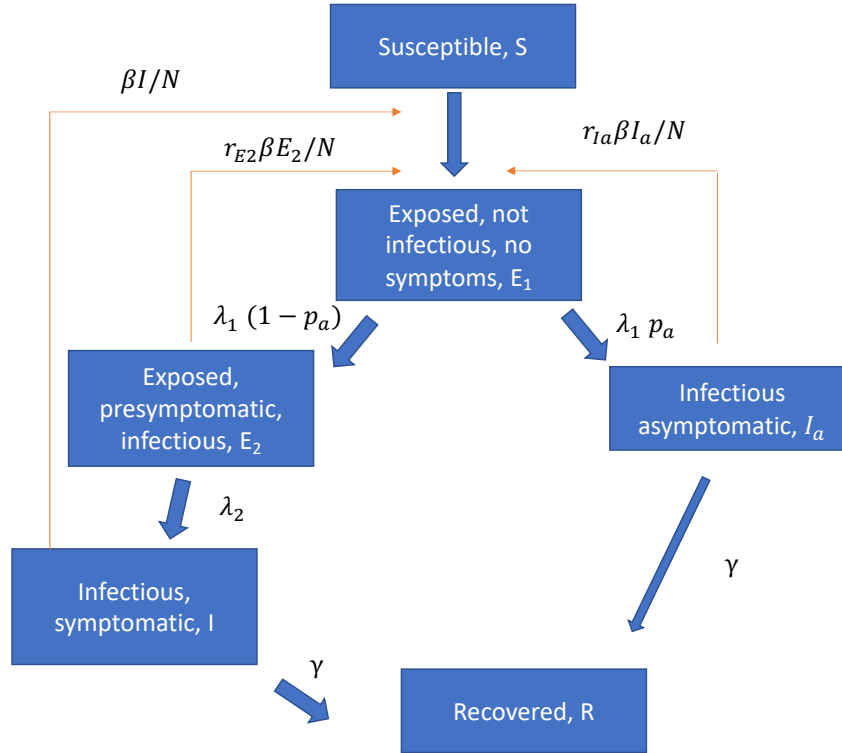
Susceptible, S

$\beta I/N$

$r_{E2}\beta E_2/N$

$r_{Ia}\beta I_a/N$

Exposed, not infectious, no symptoms, E$_1$

$\lambda_1\ (1-p_a)$

$\lambda_1\ p_a$

Exposed, presymptomatic, infectious, E$_2$

Infectious asymptomatic, $I_a$

$\lambda_2$

$\gamma$

Infectious, symptomatic, I

$\gamma$

Recovered, R